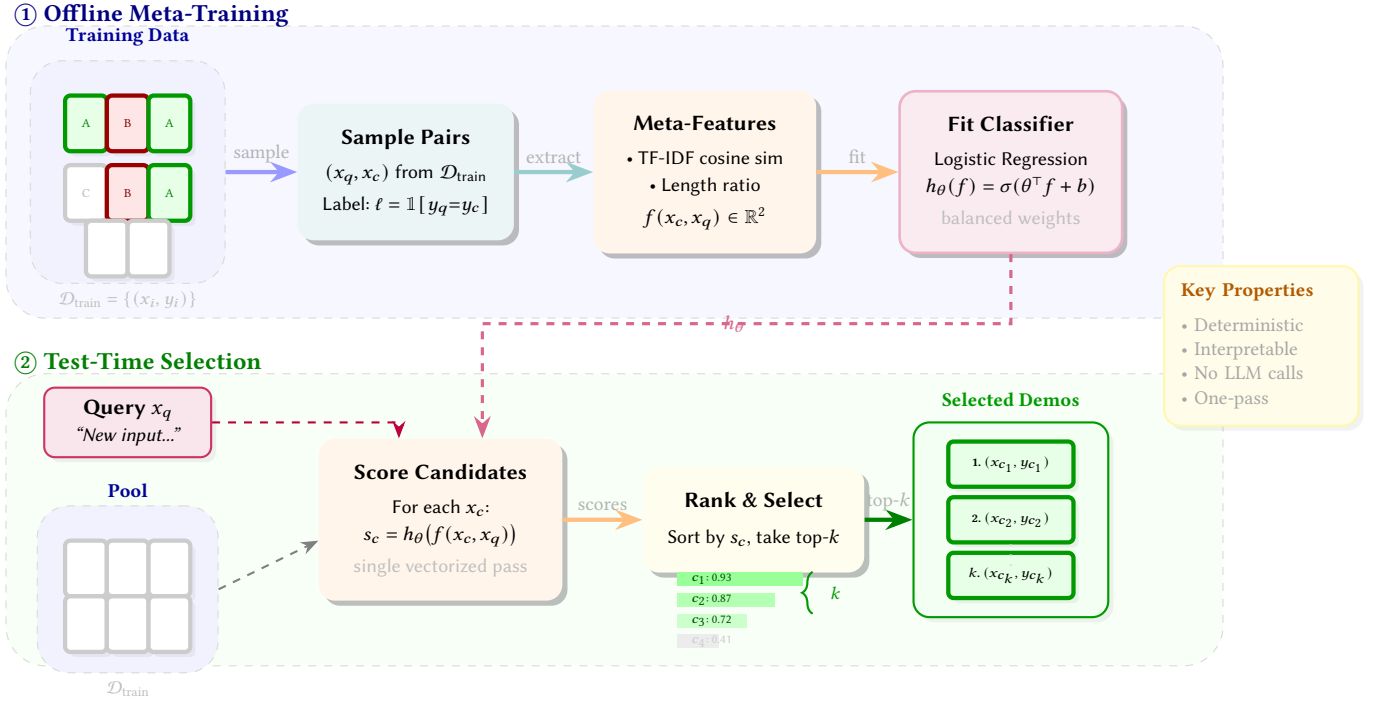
① Offline Meta-Training

Training Data

A B A
C B A

$\mathcal{D}_{\text{train}} = \{(x_i, y_i)\}$

sample

Sample Pairs
$(x_q, x_c)$ from $\mathcal{D}_{\text{train}}$
Label: $\ell = \mathbb{1}[y_q = y_c]$

extract

Meta-Features
• TF-IDF cosine sim
• Length ratio
$f(x_c, x_q) \in \mathbb{R}^2$

fit

Fit Classifier
Logistic Regression
$h_\theta(f) = \sigma(\theta^\top f + b)$
balanced weights

$h_\theta$

Key Properties
• Deterministic
• Interpretable
• No LLM calls
• One-pass

② Test-Time Selection

Query $x_q$
"New input..."

Pool

$\mathcal{D}_{\text{train}}$

Score Candidates
For each $x_c$:
$s_c = h_\theta(f(x_c, x_q))$
single vectorized pass

scores

Rank & Select
Sort by $s_c$, take top-$k$

$c_1$: 0.93
$c_2$: 0.87
$c_3$: 0.72
$c_4$: 0.41

$k$

top-$k$

Selected Demos
1. $(x_{c_1}, y_{c_1})$
2. $(x_{c_2}, y_{c_2})$
$k$. $(x_{c_k}, y_{c_k})$